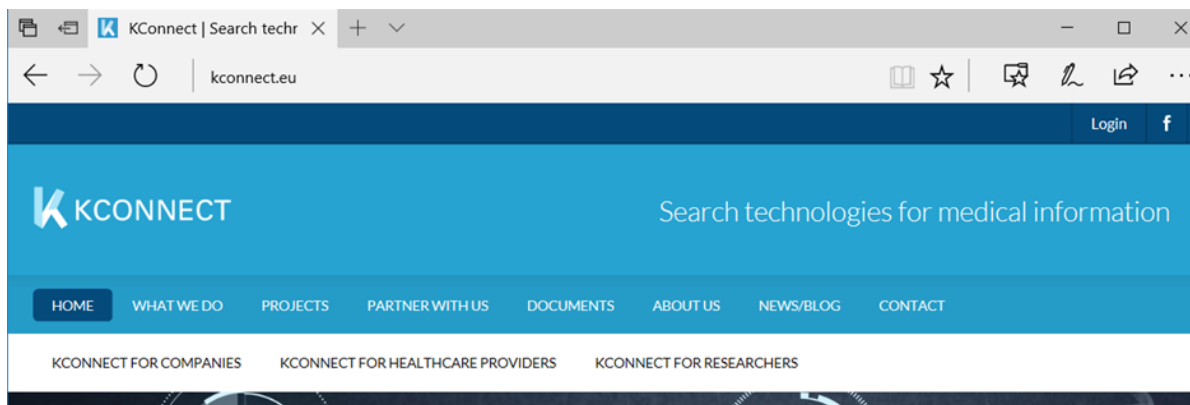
KConnect | Search techr

kconnect.eu

Login f

KCONNECT

Search technologies for medical information

HOME WHAT WE DO PROJECTS PARTNER WITH US DOCUMENTS ABOUT US NEWS/BLOG CONTACT

KCONNECT FOR COMPANIES KCONNECT FOR HEALTHCARE PROVIDERS KCONNECT FOR RESEARCHERS